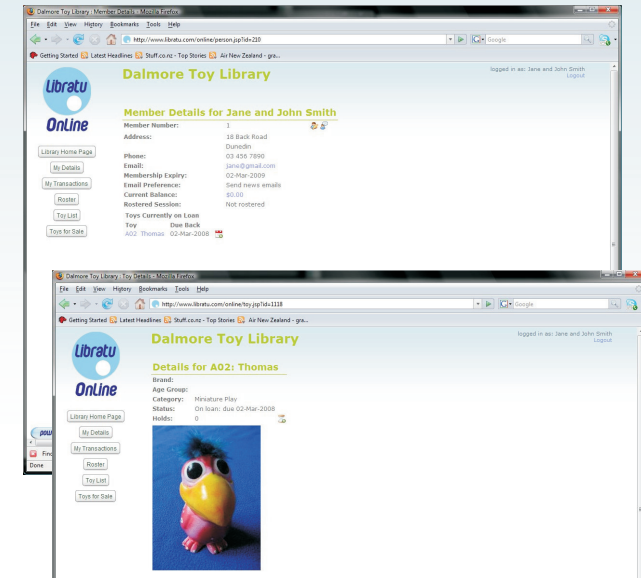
Dalmore Toy Library : Member Details - Mozilla Firefox

File Edit View History Bookmarks Tools Help

http://www.libratu.com/online/person.jsp?id=210

Google

Getting Started Latest Headlines Stuff.co.nz - Top Stories Air New Zealand - gra...

Libratu OnLine

Dalmore Toy Library

logged in as: Jane and John Smith
Logout

Library Home Page
My Details
My Transactions
Roster
Toy List
Toys for Sale

Member Details for Jane and John Smith

| | |
|---|---|
| Member Number: | 1 |
| Address: | 18 Back Road Dunedin |
| Phone: | 03 456 7890 |
| Email: | jane@gmail.com |
| Membership Expiry: | 02-Mar-2009 |
| Email Preference: | Send news emails |
| Current Balance: | $0.00 |
| Rostered Session: | Not rostered |

Toys Currently on Loan

| Toy | Due Back |
|---|---|
| A02 Thomas | 02-Mar-2008 |

Dalmore Toy Library : Toy Details - Mozilla Firefox

File Edit View History Bookmarks Tools Help

http://www.libratu.com/online/toy.jsp?id=1118

Google

Getting Started Latest Headlines Stuff.co.nz - Top Stories Air New Zealand - gra...

Libratu OnLine

Dalmore Toy Library

logged in as: Jane and John Smith
Logout

Library Home Page
My Details
My Transactions
Roster
Toy List
Toys for Sale

Details for A02: Thomas

| | |
|---|---|
| Brand: | |
| Age Group: | |
| Category: | Miniature Play |
| Status: | On loan: due 02-Mar-2008 |
| Holds: | 0 |

pow
Find
Done